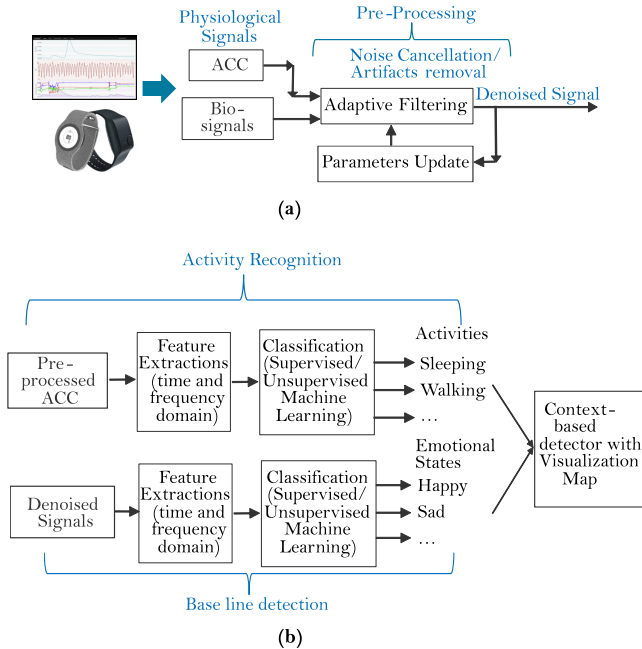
Physiological Signals

Pre-Processing

Noise Cancellation/ Artifacts removal

ACC

Bio-signals

Adaptive Filtering

Denoised Signal

Parameters Update

(a)

Activity Recognition

Pre-processed ACC

Feature Extractions (time and frequency domain)

Classification (Supervised/ Unsupervised Machine Learning)

Activities

Sleeping

Walking

…

Emotional States

Happy

Sad

…

Context-based detector with Visualization Map

Denoised Signals

Feature Extractions (time and frequency domain)

Classification (Supervised/ Unsupervised Machine Learning)

Base line detection

(b)